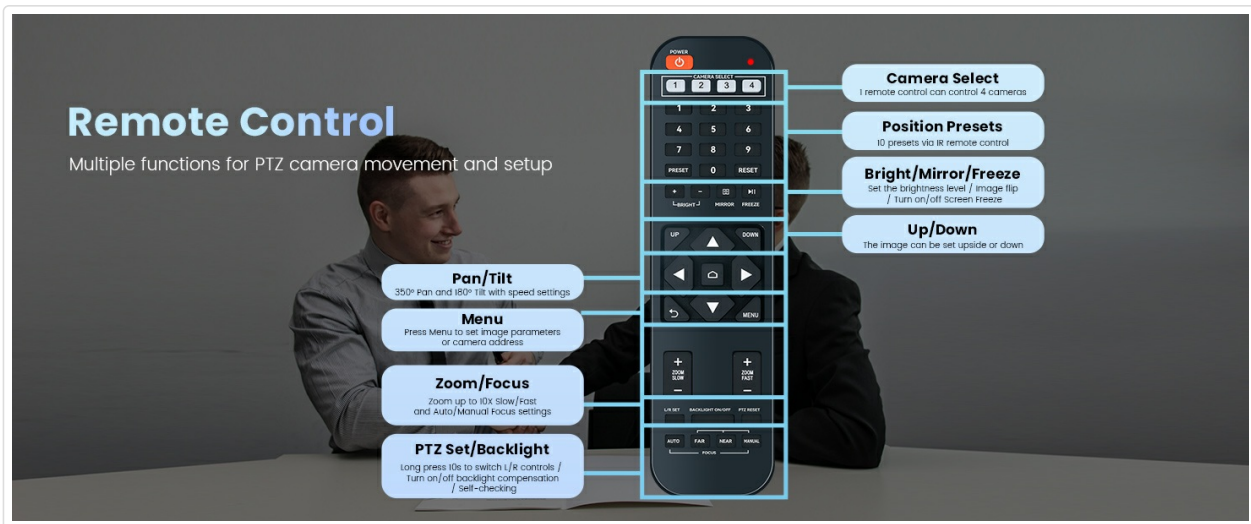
Remote Control
Multiple functions for PTZ camera movement and setup

POWER
CAMERA SELECT
1 2 3 4
1 2 3
4 5 6
7 8 9
PRESET 0 RESET
+ - BRIGHT MIRROR FREEZE
UP DOWN
MENU
ZOOM SLOW
ZOOM FAST
L/R SET BACKLIGHT ON/OFF PTZ RESET
AUTO FAR NEAR MANUAL
FOCUS

Camera Select
1 remote control can control 4 cameras

Position Presets
10 presets via IR remote control

Bright/Mirror/Freeze
Set the brightness level / Image flip / Turn on/off Screen Freeze

Up/Down
The image can be set upside or down

Pan/Tilt
350º Pan and 180º Tilt with speed settings

Menu
Press Menu to set image parameters or camera address

Zoom/Focus
Zoom up to 10X Slow/Fast and Auto/Manual Focus settings

PTZ Set/Backlight
Long press 10s to switch L/R controls / Turn on/off backlight compensation / Self-checking